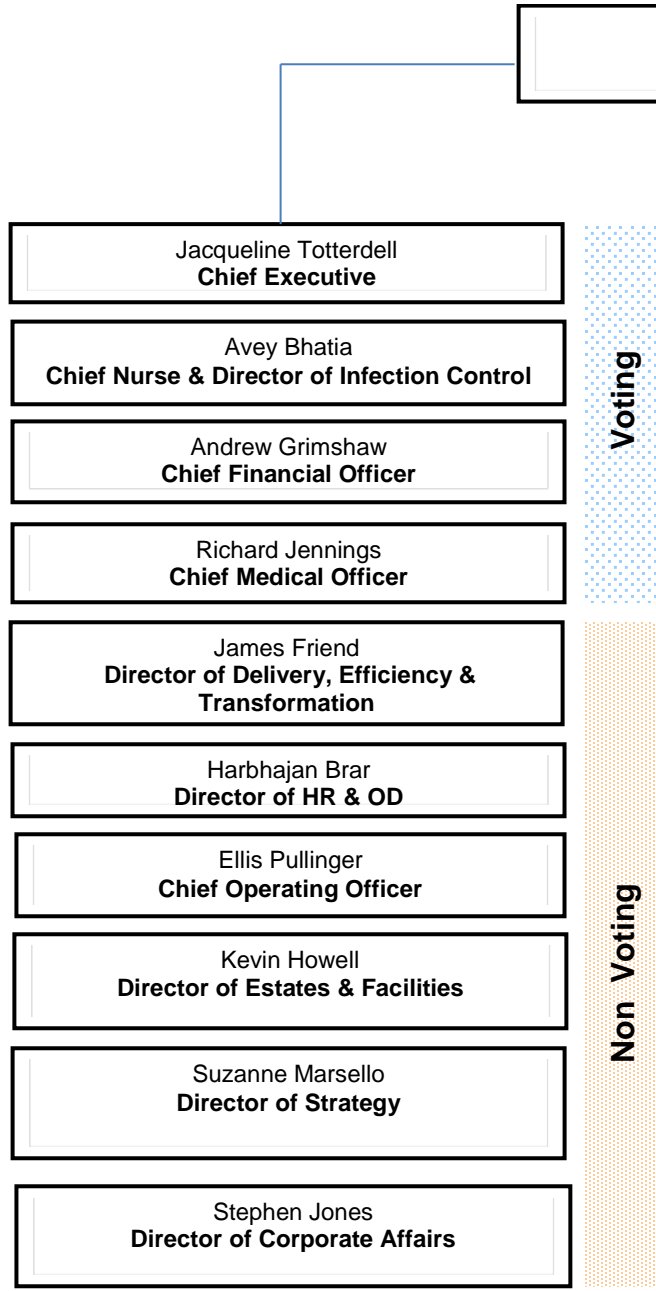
Jacqueline Totterdell
**Chief Executive**

Avey Bhatia
**Chief Nurse & Director of Infection Control**

Andrew Grimshaw
**Chief Financial Officer**

Richard Jennings
**Chief Medical Officer**

**Voting**

James Friend
**Director of Delivery, Efficiency & Transformation**

Harbhajan Brar
**Director of HR & OD**

Ellis Pullinger
**Chief Operating Officer**

Kevin Howell
**Director of Estates & Facilities**

Suzanne Marsello
**Director of Strategy**

Stephen Jones
**Director of Corporate Affairs**

**Non Voting**